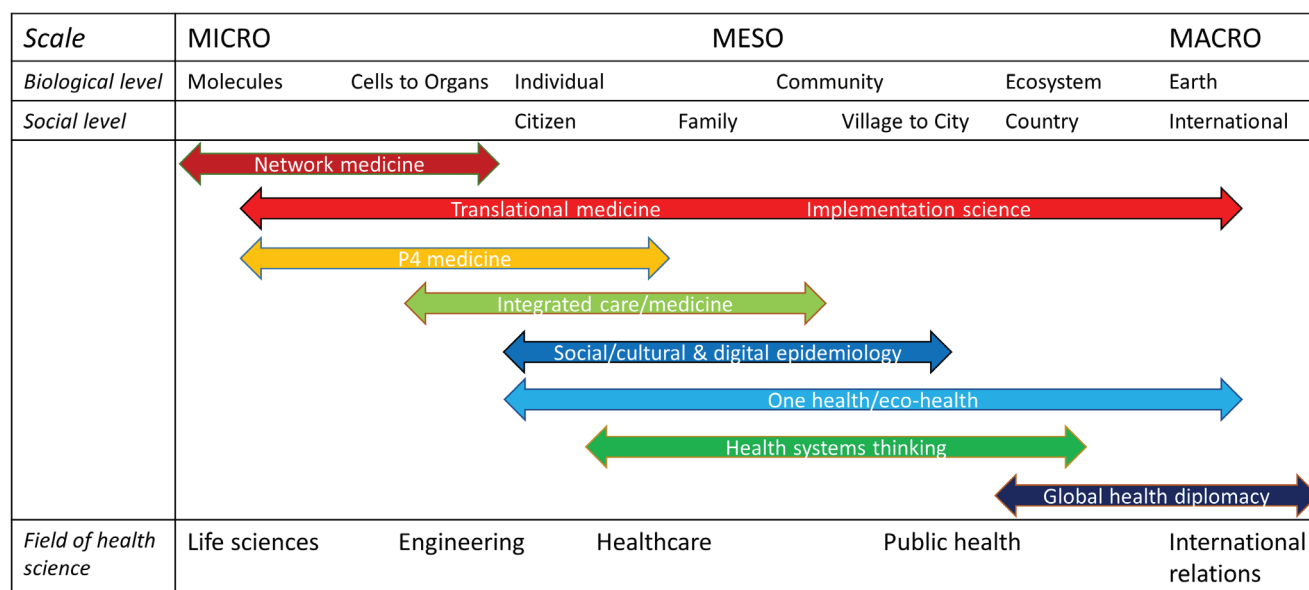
| Scale | MICRO | MESO | MACRO |
|---|---|---|---|
| Biological level | Molecules · Cells to Organs · Individual | Community · Ecosystem | Earth |
| Social level | Citizen | Family · Village to City · Country | International |

Network medicine

Translational medicine Implementation science

P4 medicine

Integrated care/medicine

Social/cultural & digital epidemiology

One health/eco-health

Health systems thinking

Global health diplomacy

Field of health science: Life sciences · Engineering · Healthcare · Public health · International relations